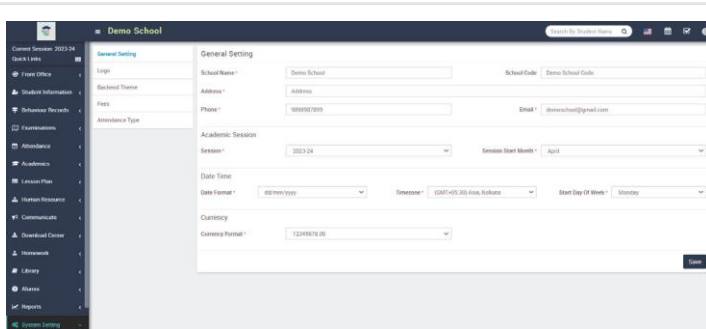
Demo School

Search By Student Name

Current Session: 2023-24
Quick Links

From Office
Student Information
Behaviour Records
Examinations
Attendance
Academics
Lesson Plan
Human Resource
Communicate
Download Center
Homework
Library
Alumni
Reports
System Setting

General Setting
Logo
Backend Theme
Fees
Attendance Type

General Setting

School Name * Demo School
School Code Demo School Code
Address * Address
Phone * 9999987899
Email * demoschool@gmail.com

Academic Session

Session * 2023-24
Session Start Month * April

Date Time

Date Format * dd/mm/yyyy
Timezone * (GMT+05:30) Asia, Kolkata
Start Day Of Week * Monday

Currency

Currency Format * 12345678.00

Save